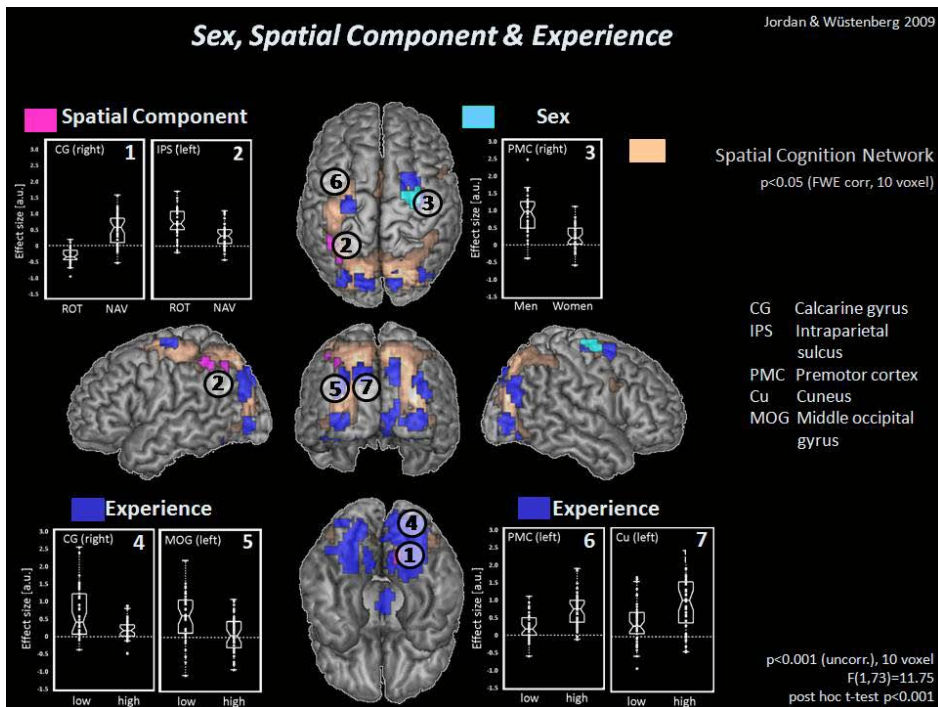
Sex, Spatial Component & Experience

Jordan & Wüstenberg 2009

Spatial Component

CG (right) 1

IPS (left) 2

Effect size [a.u.]

3.0 2.5 2.0 1.5 1.0 0.5 0 -0.5 -1.0 -1.5

ROT NAV

ROT NAV

Sex

PMC (right) 3

Effect size [a.u.]

Men Women

Spatial Cognition Network

p<0.05 (FWE corr, 10 voxel)

CG Calcarine gyrus
IPS Intraparietal sulcus
PMC Premotor cortex
Cu Cuneus
MOG Middle occipital gyrus

6 3 2 2 5 7 4 1

Experience

CG (right) 4

MOG (left) 5

Effect size [a.u.]

low high

low high

Experience

PMC (left) 6

Cu (left) 7

Effect size [a.u.]

low high

low high

p<0.001 (uncorr.), 10 voxel
F(1,73)=11.75
post hoc t-test p<0.001